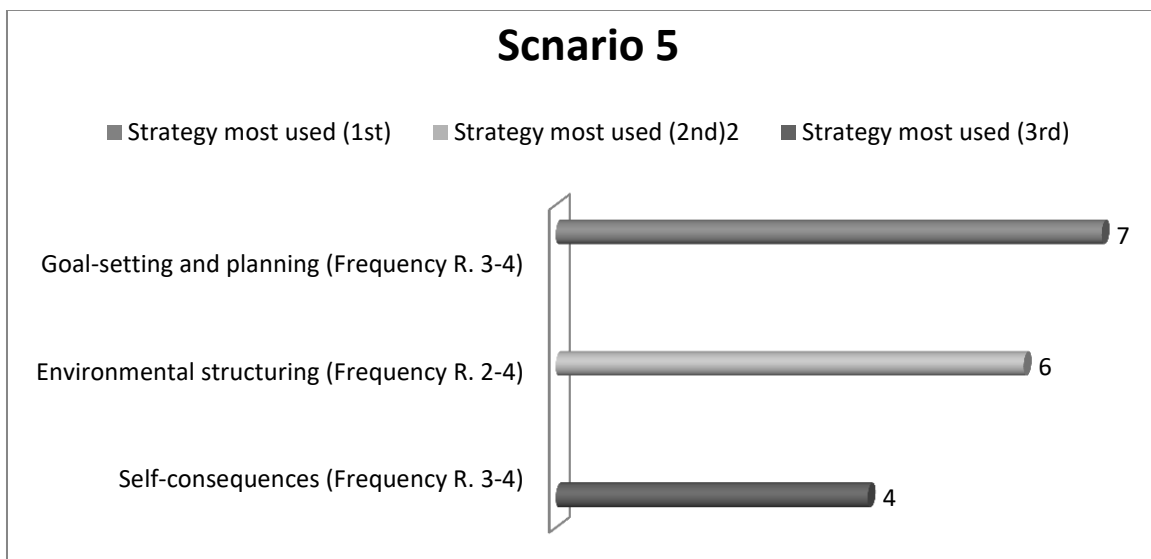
Scnario 5

Strategy most used (1st) Strategy most used (2nd)2 Strategy most used (3rd)

Goal-setting and planning (Frequency R. 3-4)

7

Environmental structuring (Frequency R. 2-4)

6

Self-consequences (Frequency R. 3-4)

4